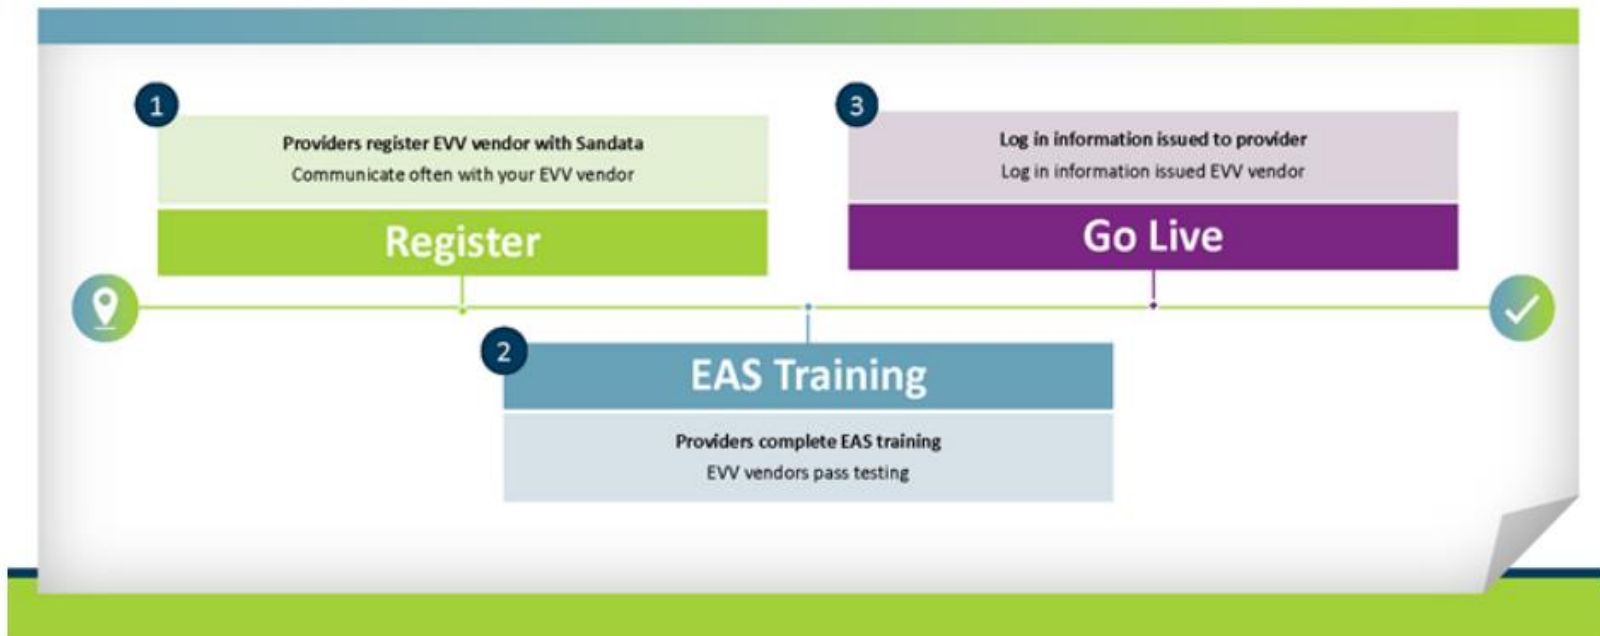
1

Providers register EVV vendor with Sandata
Communicate often with your EVV vendor

Register

2

EAS Training

Providers complete EAS training
EVV vendors pass testing

3

Log in information issued to provider
Log in information issued EVV vendor

Go Live